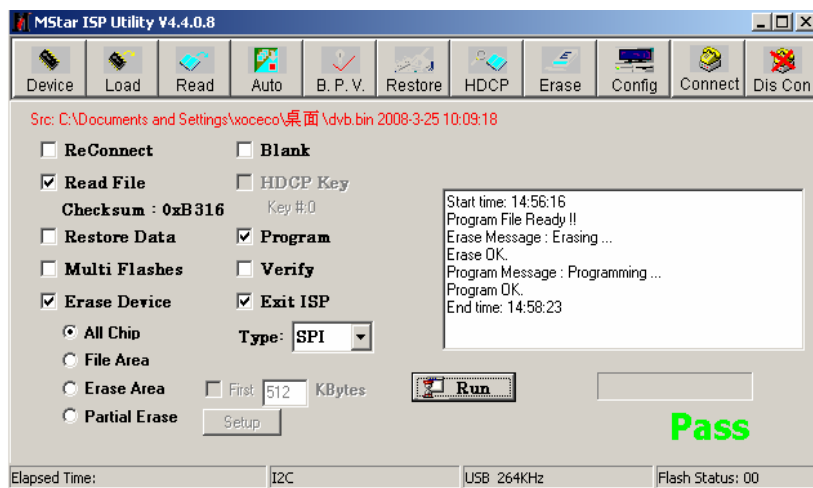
MStar ISP Utility V4.4.0.8

Device | Load | Read | Auto | B. P. V. | Restore | HDCP | Erase | Config | Connect | Dis Con

Src: C:\Documents and Settings\xoceco\桌面\dvb.bin 2008-3-25 10:09:18

ReConnect
Read File
Checksum : 0xB316
Restore Data
Multi Flashes
Erase Device
All Chip
File Area
Erase Area
Partial Erase

Blank
HDCP Key
Key #:0
Program
Verify
Exit ISP
Type: SPI

First 512 KBytes
Setup

Start time: 14:56:16
Program File Ready !!
Erase Message : Erasing ...
Erase OK.
Program Message : Programming ...
Program OK.
End time: 14:58:23

Run

Pass

Elapsed Time: | I2C | USB 264KHz | Flash Status: 00